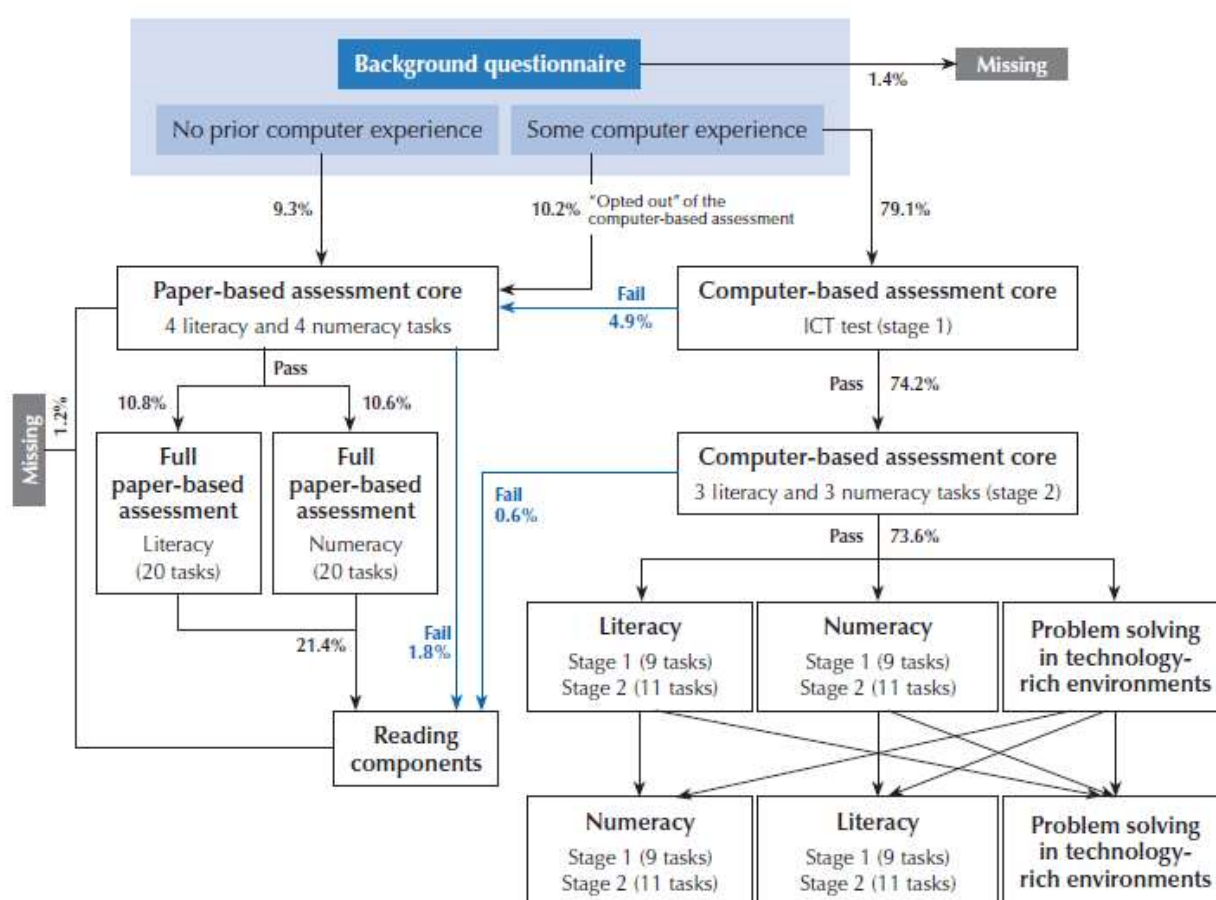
Background questionnaire

1.4%

Missing

No prior computer experience

Some computer experience

9.3%

10.2% "Opted out" of the computer-based assessment

79.1%

Paper-based assessment core
4 literacy and 4 numeracy tasks

Fail
4.9%

Computer-based assessment core
ICT test (stage 1)

Pass

Pass 74.2%

Missing 1.2%

10.8%

10.6%

Full paper-based assessment
Literacy
(20 tasks)

Full paper-based assessment
Numeracy
(20 tasks)

Computer-based assessment core
3 literacy and 3 numeracy tasks (stage 2)

Fail
0.6%

Pass 73.6%

21.4%

Fail
1.8%

Literacy
Stage 1 (9 tasks)
Stage 2 (11 tasks)

Numeracy
Stage 1 (9 tasks)
Stage 2 (11 tasks)

Problem solving in technology-rich environments

Reading components

Numeracy
Stage 1 (9 tasks)
Stage 2 (11 tasks)

Literacy
Stage 1 (9 tasks)
Stage 2 (11 tasks)

Problem solving in technology-rich environments